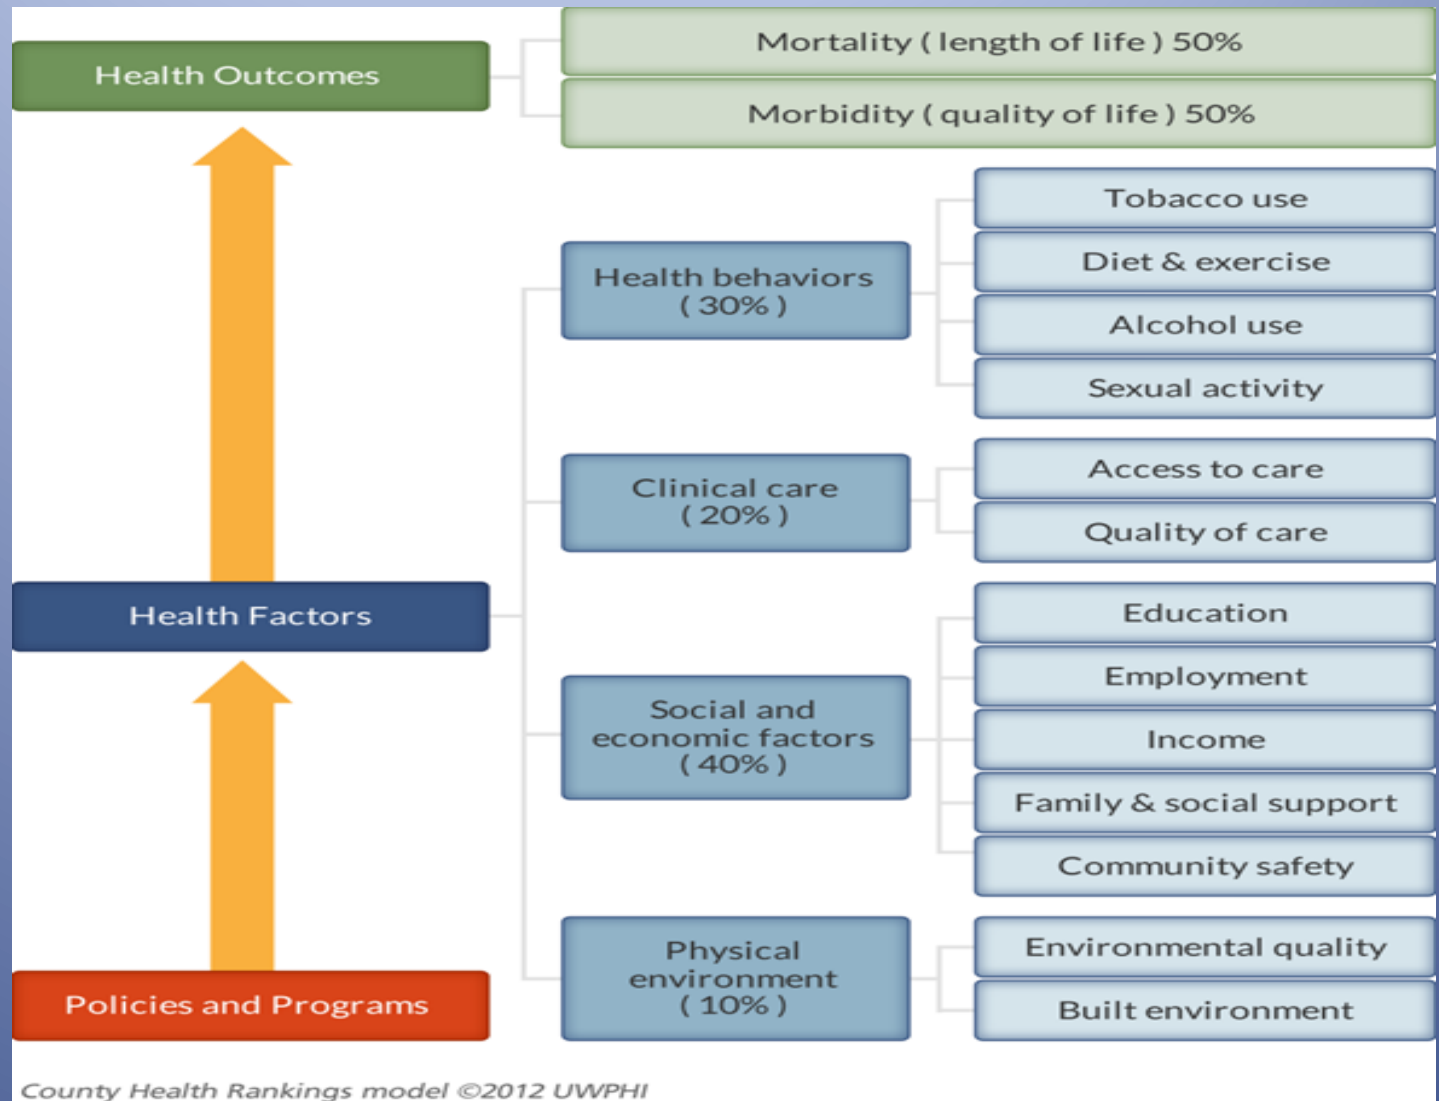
Health Outcomes

Mortality ( length of life ) 50%

Morbidity ( quality of life ) 50%

Tobacco use

Diet & exercise

Alcohol use

Sexual activity

Health behaviors ( 30% )

Access to care

Quality of care

Clinical care ( 20% )

Health Factors

Education

Employment

Income

Family & social support

Community safety

Social and economic factors ( 40% )

Environmental quality

Built environment

Physical environment ( 10% )

Policies and Programs

County Health Rankings model ©2012 UWPHI